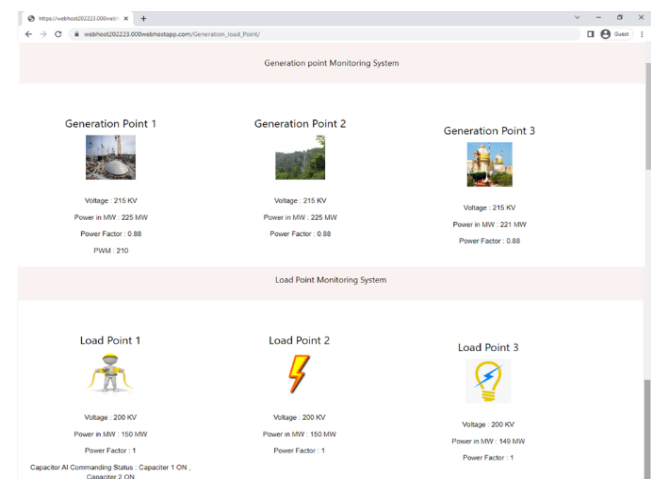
https://webhost202223.000webh ×  +

webhost202223.000webhostapp.com/Generation_load_Point/

Guest

Generation point Monitoring System

Generation Point 1

Voltage : 215 KV

Power in MW : 225 MW

Power Factor : 0.88

PWM : 210

Generation Point 2

Voltage : 215 KV

Power in MW : 225 MW

Power Factor : 0.88

Generation Point 3

Voltage : 215 KV

Power in MW : 221 MW

Power Factor : 0.88

Load Point Monitoring System

Load Point 1

Voltage : 200 KV

Power in MW : 150 MW

Power Factor : 1

Capacitor AI Commanding Status : Capaciter 1 ON , Capaciter 2 ON

Load Point 2

Voltage : 200 KV

Power in MW : 150 MW

Power Factor : 1

Load Point 3

Voltage : 200 KV

Power in MW : 149 MW

Power Factor : 1